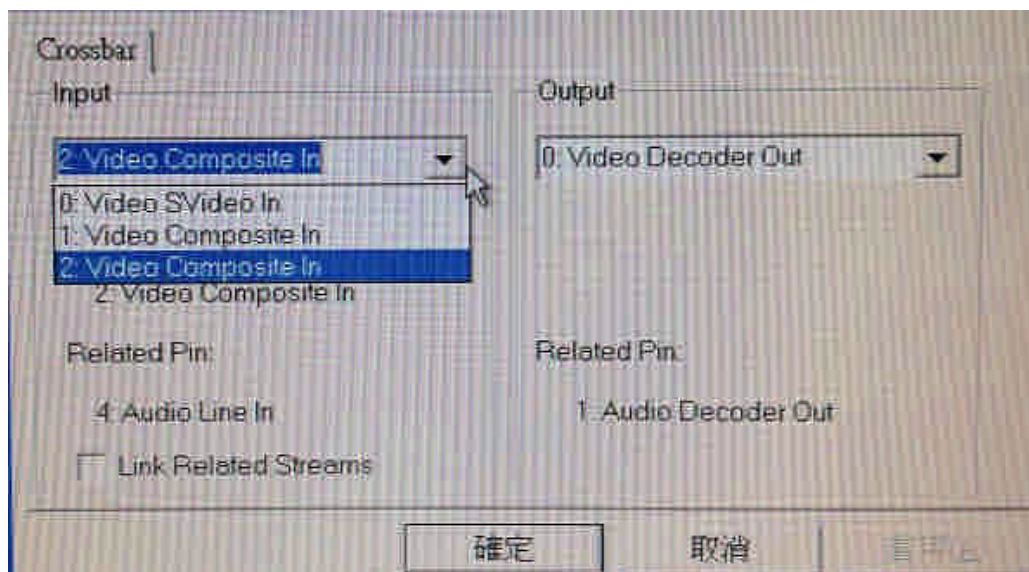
Crossbar

Input

2: Video Composite In

0: Video SVideo In
1: Video Composite In
2: Video Composite In

2: Video Composite In

Related Pin:

4: Audio Line In

Link Related Streams

Output

0: Video Decoder Out

Related Pin:

1: Audio Decoder Out

確定

取消

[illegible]